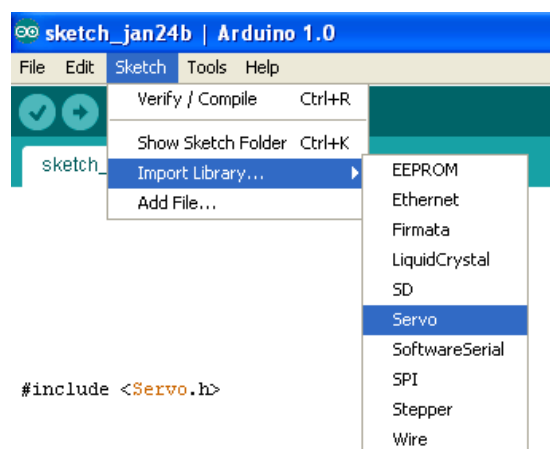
sketch_jan24b | Arduino 1.0

File Edit Sketch Tools Help

Verify / Compile Ctrl+R

Show Sketch Folder Ctrl+K

Import Library...

Add File...

sketch_

EEPROM
Ethernet
Firmata
LiquidCrystal
SD
Servo
SoftwareSerial
SPI
Stepper
Wire

#include <Servo.h>